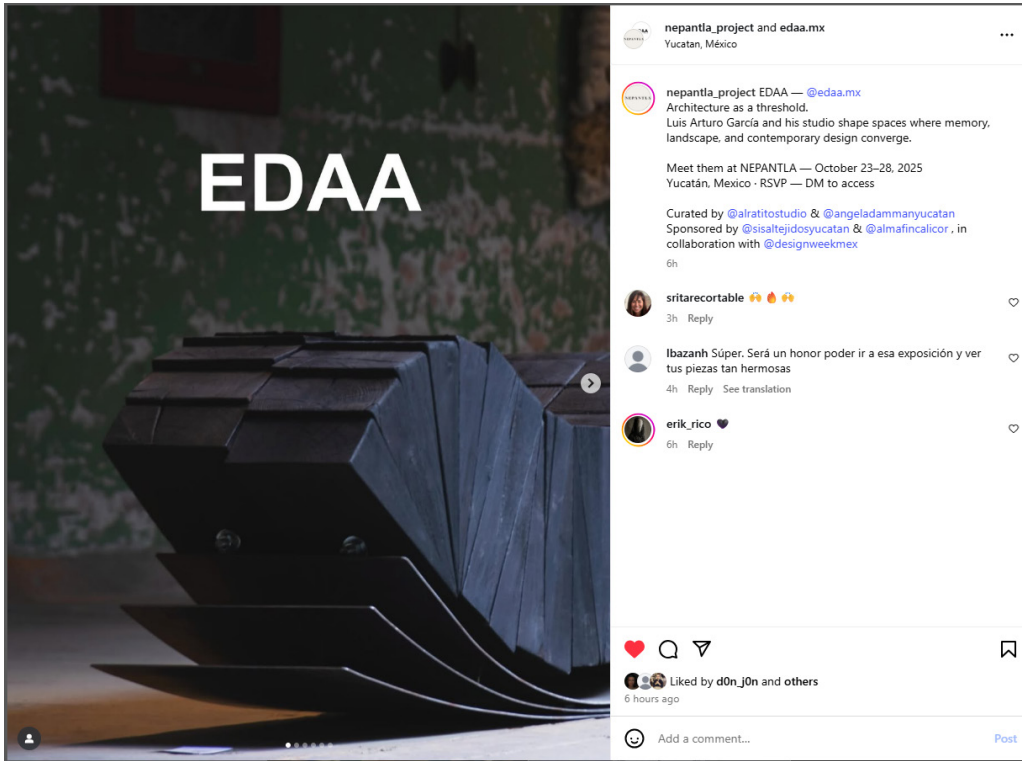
EDAA

NEPANTLA

nepantla_project and edaa.mx
Yucatan, México

NEPANTLA

nepantla_project EDAA — @edaa.mx
Architecture as a threshold.
Luis Arturo García and his studio shape spaces where memory, landscape, and contemporary design converge.

Meet them at NEPANTLA — October 23–28, 2025
Yucatán, Mexico · RSVP — DM to access

Curated by @alratitostudio & @angeladammanyucatan
Sponsored by @sisaltejidosyucatan & @almafincalicor , in collaboration with @designweekmex
6h

sritarecortable 🙌 🔥 🙌
3h Reply

lbazanh Súper. Será un honor poder ir a esa exposición y ver tus piezas tan hermosas
4h Reply See translation

erik_rico 💜
6h Reply

Liked by d0n_j0n and others
6 hours ago

Add a comment...
Post